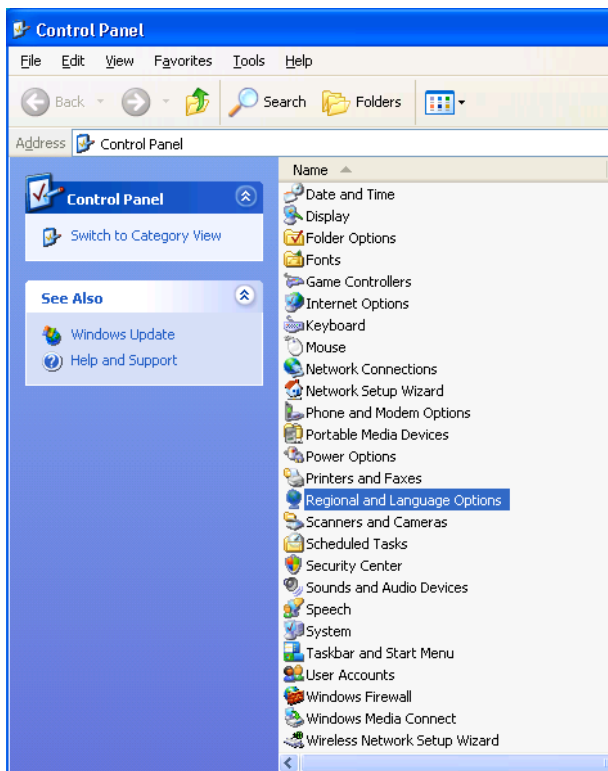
Control Panel

File Edit View Favorites Tools Help

Back Search Folders

Address Control Panel

Control Panel

Switch to Category View

See Also

Windows Update

Help and Support

Name

Date and Time
Display
Folder Options
Fonts
Game Controllers
Internet Options
Keyboard
Mouse
Network Connections
Network Setup Wizard
Phone and Modem Options
Portable Media Devices
Power Options
Printers and Faxes
Regional and Language Options
Scanners and Cameras
Scheduled Tasks
Security Center
Sounds and Audio Devices
Speech
System
Taskbar and Start Menu
User Accounts
Windows Firewall
Windows Media Connect
Wireless Network Setup Wizard